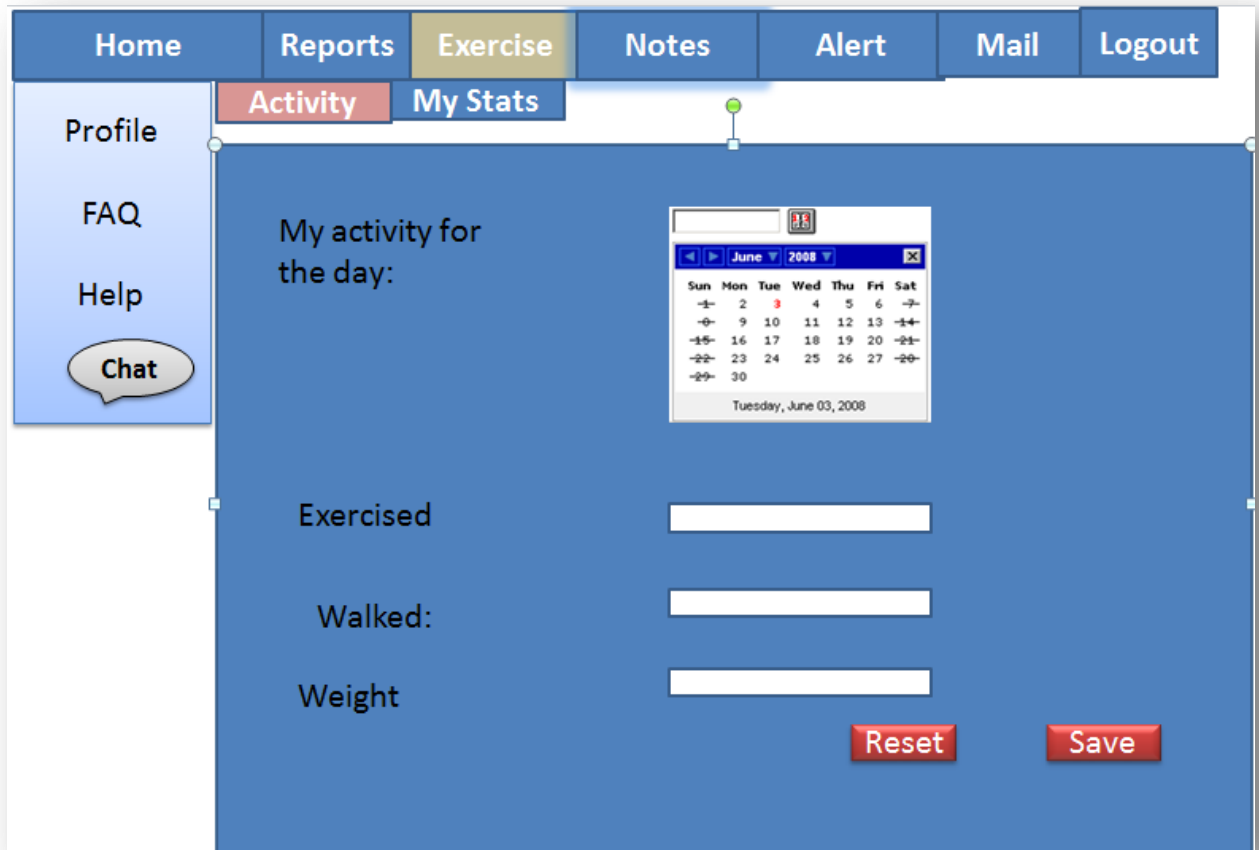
Home Reports Exercise Notes Alert Mail Logout

Activity My Stats

Profile

FAQ

Help

Chat

My activity for the day:

June 2008

| Sun | Mon | Tue | Wed | Thu | Fri | Sat |
|---|---|---|---|---|---|---|
| 1 | 2 | 3 | 4 | 5 | 6 | 7 |
| 8 | 9 | 10 | 11 | 12 | 13 | 14 |
| 15 | 16 | 17 | 18 | 19 | 20 | 21 |
| 22 | 23 | 24 | 25 | 26 | 27 | 28 |
| 29 | 30 | | | | | |

Tuesday, June 03, 2008

Exercised

Walked:

Weight

Reset Save